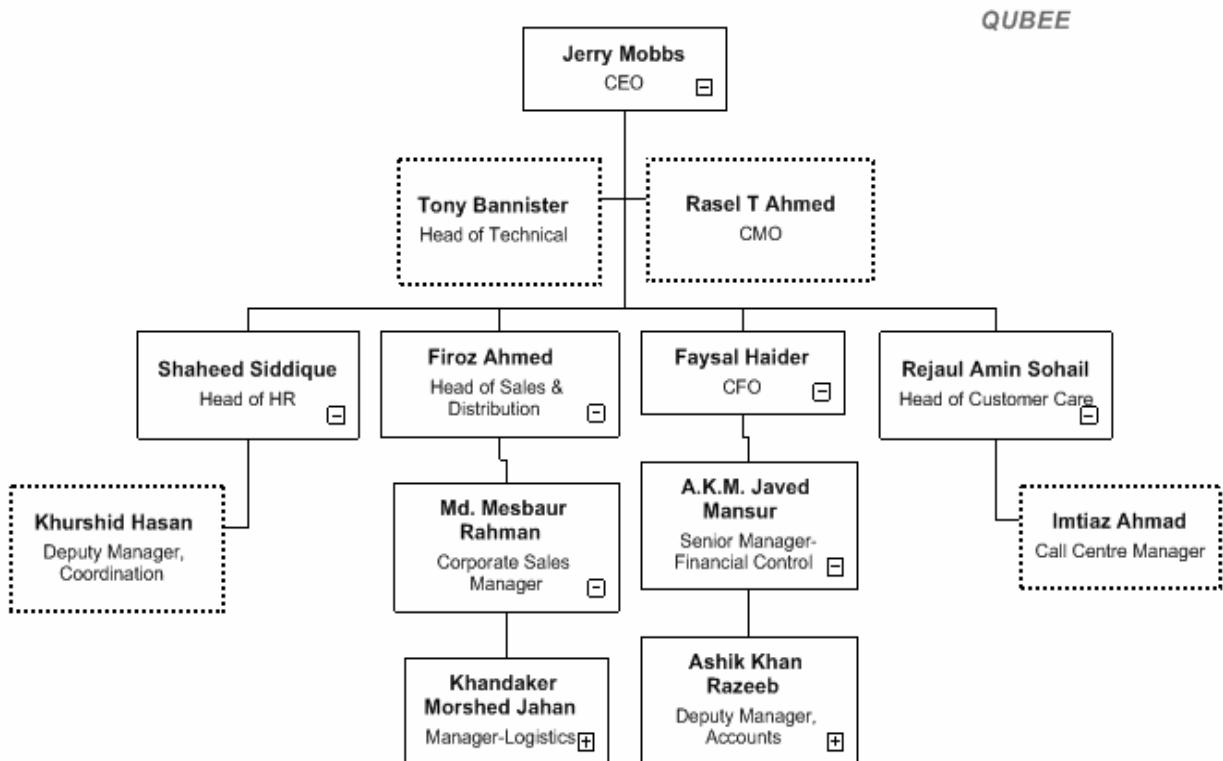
QUBEE

Jerry Mobbs
CEO

Tony Bannister
Head of Technical

Rasel T Ahmed
CMO

Shaheed Siddique
Head of HR

Firoz Ahmed
Head of Sales & Distribution

Faysal Haider
CFO

Rejaul Amin Sohail
Head of Customer Care

Khurshid Hasan
Deputy Manager, Coordination

Md. Mesbaur Rahman
Corporate Sales Manager

A.K.M. Javed Mansur
Senior Manager-Financial Control

Imtiaz Ahmad
Call Centre Manager

Khandaker Morshed Jahan
Manager-Logistics

Ashik Khan Razeeb
Deputy Manager, Accounts